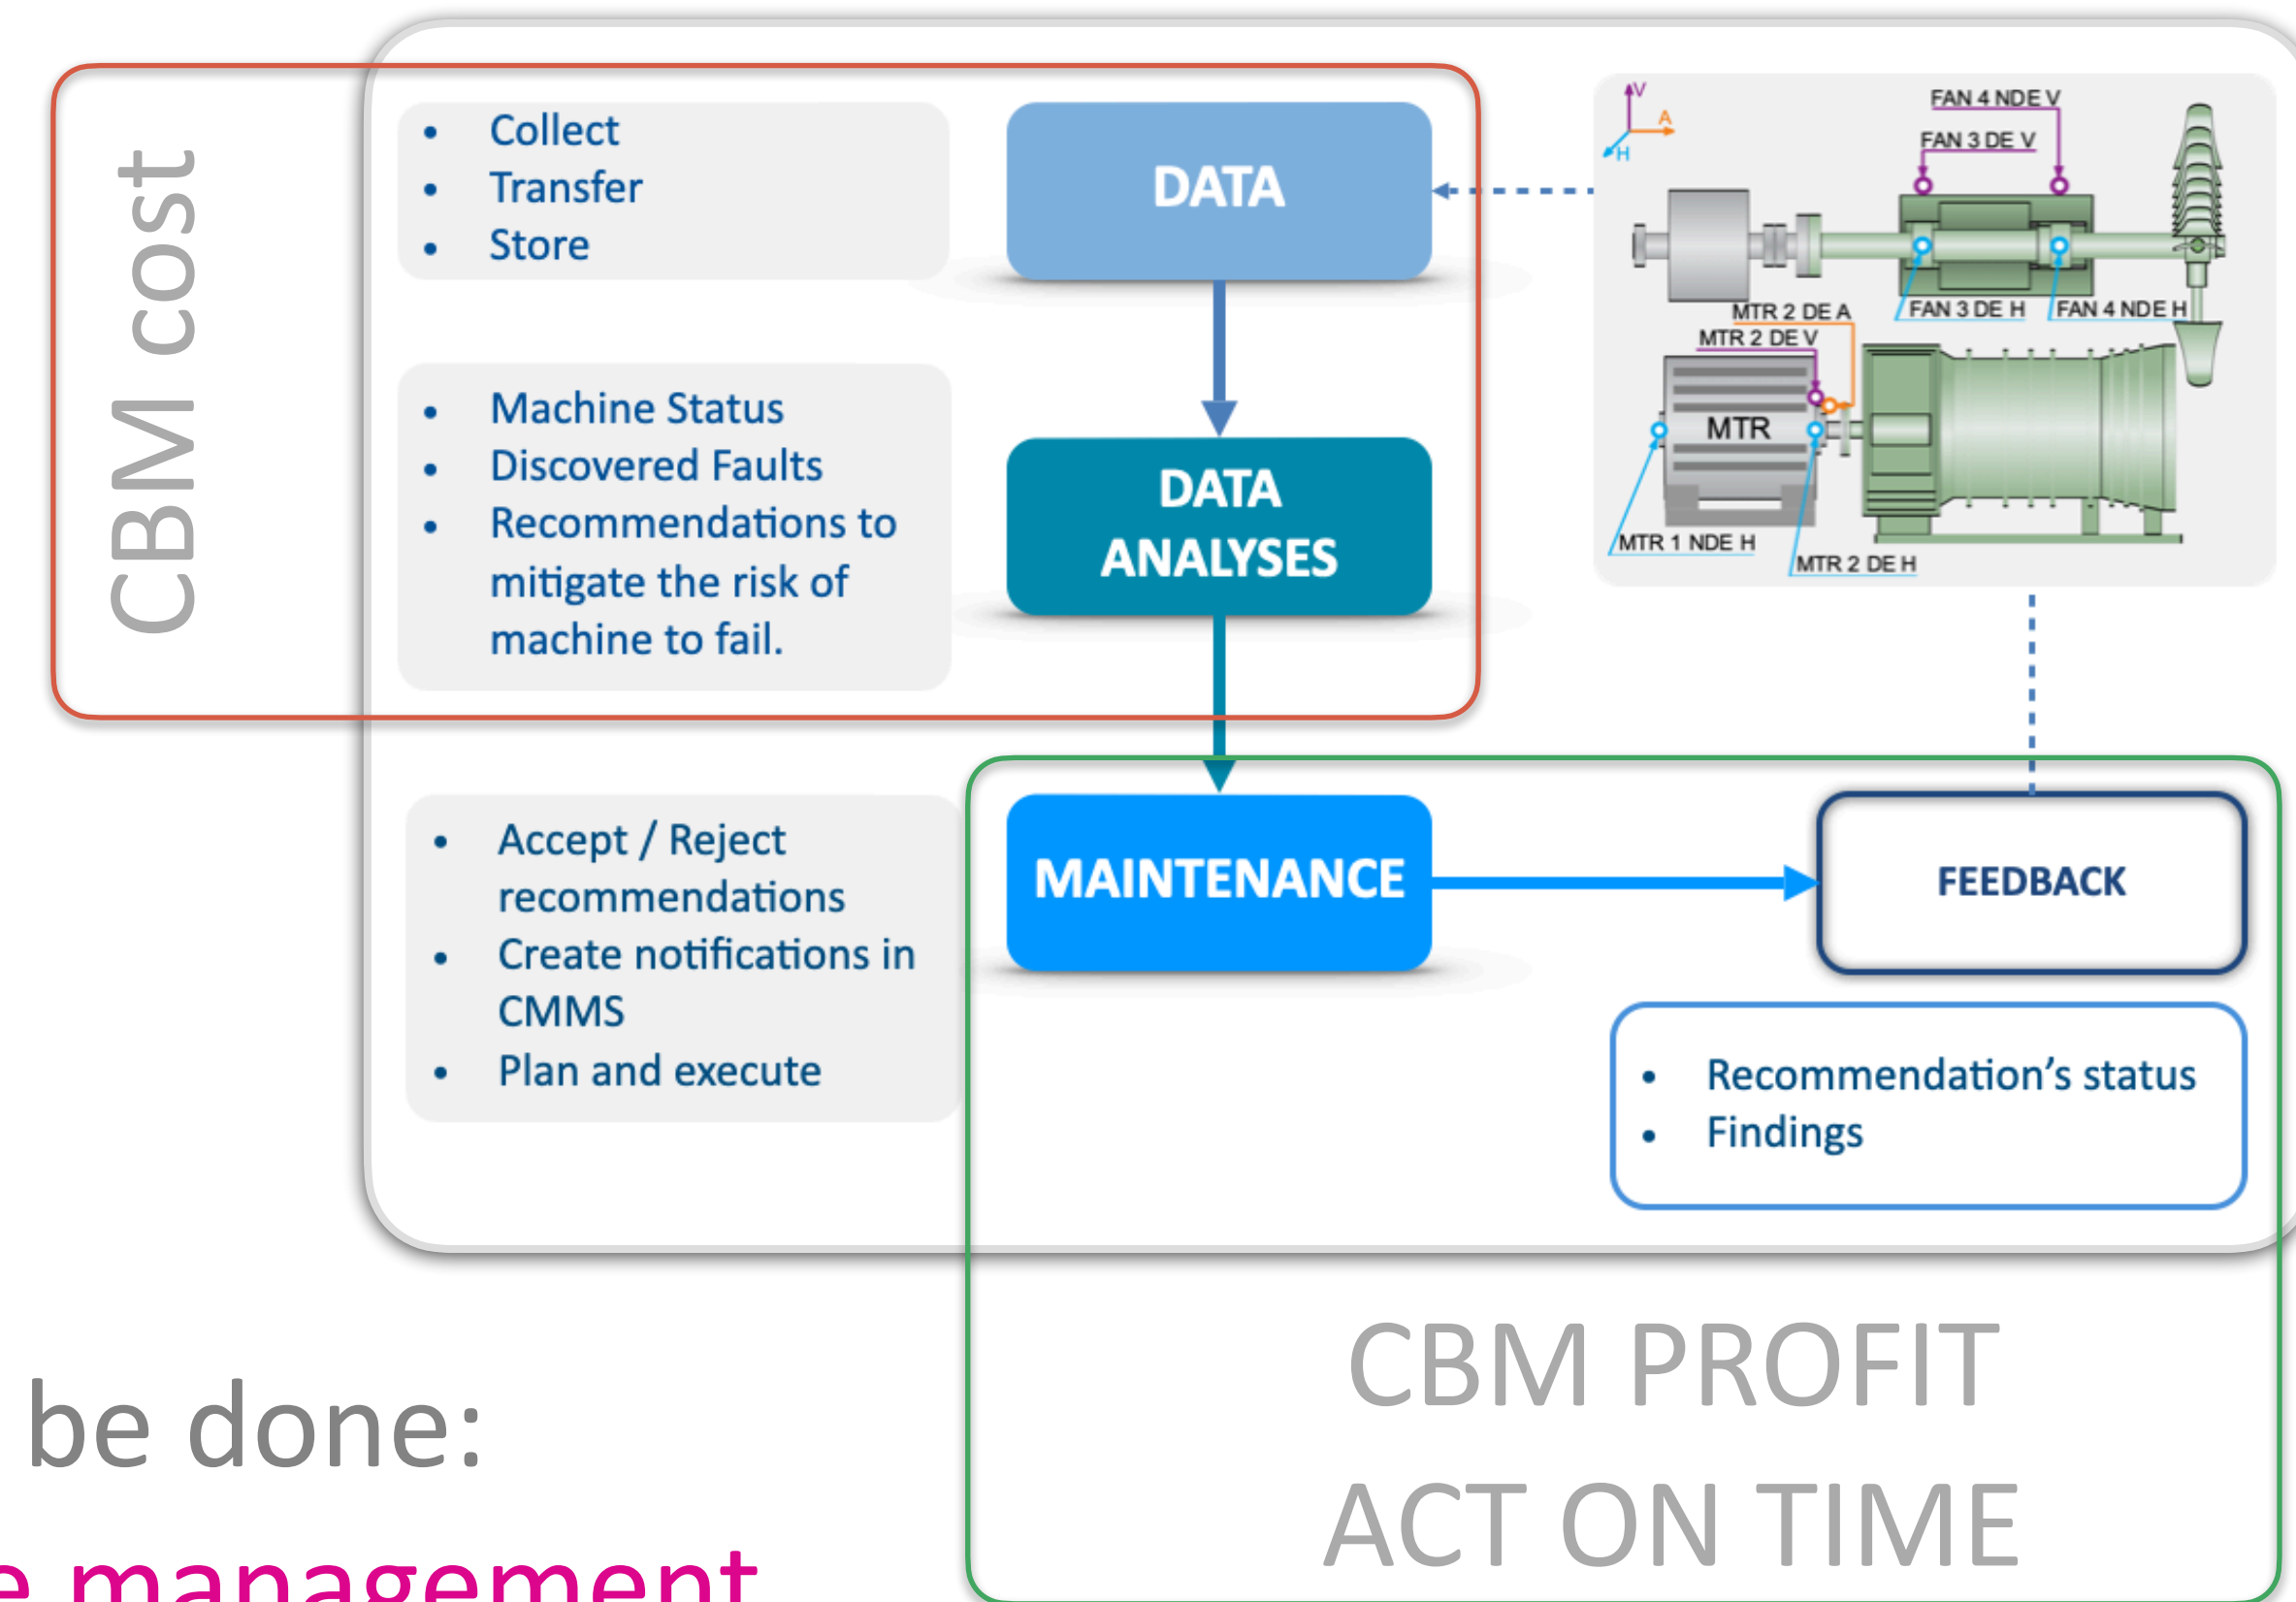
CBM cost

- Collect
- Transfer
- Store

DATA

- Machine Status
- Discovered Faults
- Recommendations to mitigate the risk of machine to fail.

DATA ANALYSES

V
A
H
FAN 4 NDE V
FAN 3 DE V
MTR 2 DE A
MTR 2 DE V
FAN 3 DE H
FAN 4 NDE H
MTR
MTR 1 NDE H
MTR 2 DE H

- Accept / Reject recommendations
- Create notifications in CMMS
- Plan and execute

MAINTENANCE

FEEDBACK

- Recommendation's status
- Findings

CBM PROFIT
ACT ON TIME

be done:

e management